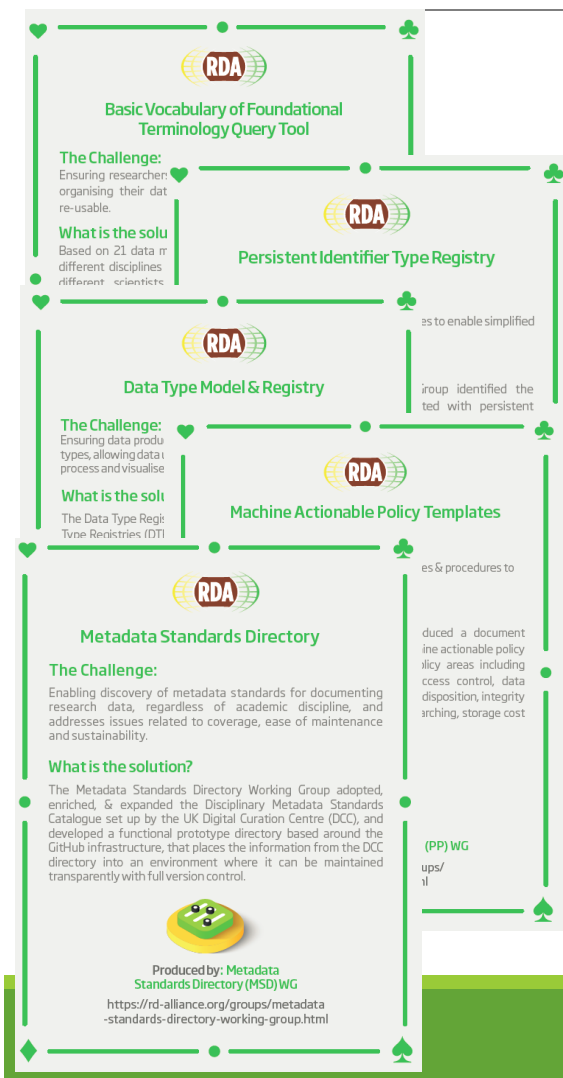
RDA

Basic Vocabulary of Foundational Terminology Query Tool

The Challenge:

Ensuring researchers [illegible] organising their dat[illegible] re-usable.

What is the solu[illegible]

Based on 21 data m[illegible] different disciplines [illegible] different scientists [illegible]

RDA

Persistent Identifier Type Registry

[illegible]s to enable simplified

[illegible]roup identified the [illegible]ted with persistent

RDA

Data Type Model & Registry

The Challenge:

Ensuring data produ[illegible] types, allowing data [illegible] process and visualise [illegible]

What is the solu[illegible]

The Data Type Regi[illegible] Type Registries (DTI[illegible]

RDA

Machine Actionable Policy Templates

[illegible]es & procedures to

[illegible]duced a document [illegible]ine actionable policy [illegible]licy areas including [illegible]ccess control, data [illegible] disposition, integrity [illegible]arching, storage cost

(PP) WG

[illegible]ups/ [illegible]l

RDA

Metadata Standards Directory

The Challenge:

Enabling discovery of metadata standards for documenting research data, regardless of academic discipline, and addresses issues related to coverage, ease of maintenance and sustainability.

What is the solution?

The Metadata Standards Directory Working Group adopted, enriched, & expanded the Disciplinary Metadata Standards Catalogue set up by the UK Digital Curation Centre (DCC), and developed a functional prototype directory based around the GitHub infrastructure, that places the information from the DCC directory into an environment where it can be maintained transparently with full version control.

Produced by: Metadata Standards Directory (MSD) WG

https://rd-alliance.org/groups/metadata-standards-directory-working-group.html